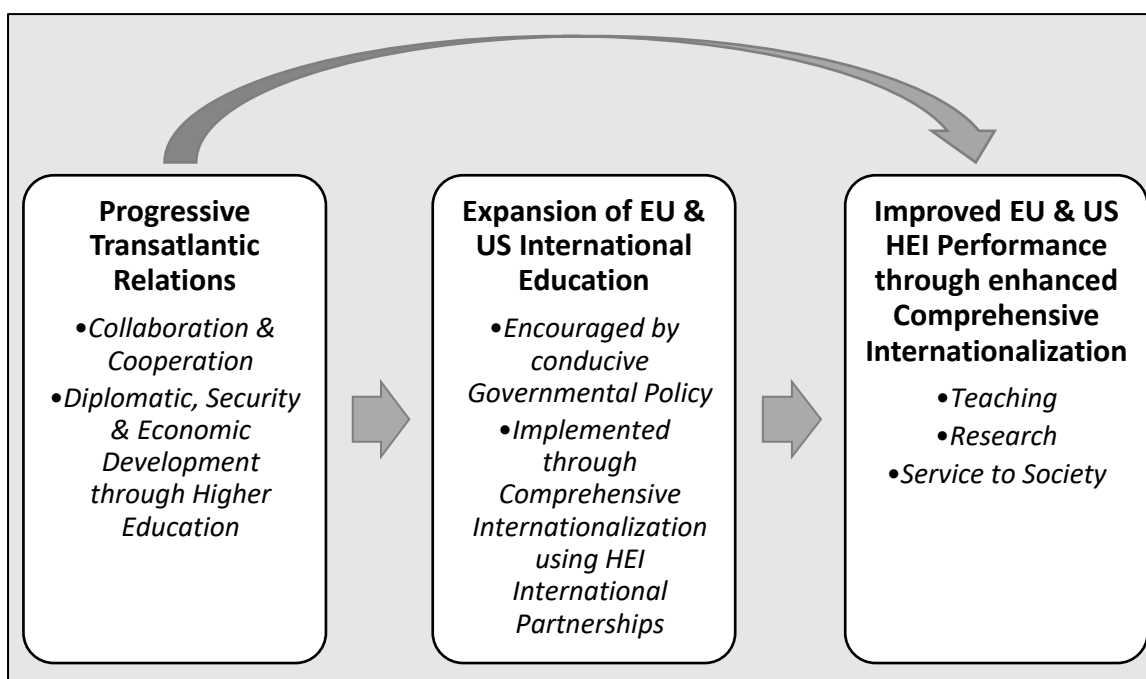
Progressive Transatlantic Relations

•Collaboration & Cooperation

•Diplomatic, Security & Economic Development through Higher Education

Expansion of EU & US International Education

•Encouraged by conducive Governmental Policy

•Implemented through Comprehensive Internationalization using HEI International Partnerships

Improved EU & US HEI Performance through enhanced Comprehensive Internationalization

•Teaching

•Research

•Service to Society